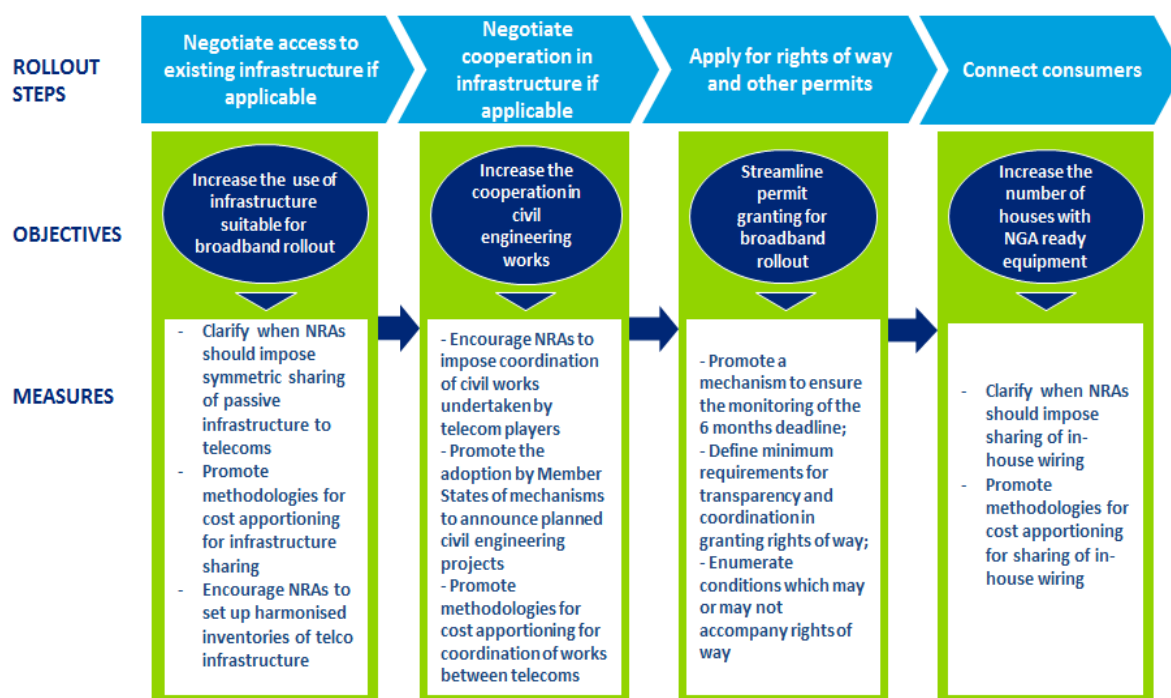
ROLLOUT STEPS

Negotiate access to existing infrastructure if applicable

Negotiate cooperation in infrastructure if applicable

Apply for rights of way and other permits

Connect consumers

OBJECTIVES

Increase the use of infrastructure suitable for broadband rollout

Increase the cooperation in civil engineering works

Streamline permit granting for broadband rollout

Increase the number of houses with NGA ready equipment

MEASURES

- Clarify when NRAs should impose symmetric sharing of passive infrastructure to telecoms
- Promote methodologies for cost apportioning for infrastructure sharing
- Encourage NRAs to set up harmonised inventories of telco infrastructure

- Encourage NRAs to impose coordination of civil works undertaken by telecom players
- Promote the adoption by Member States of mechanisms to announce planned civil engineering projects
- Promote methodologies for cost apportioning for coordination of works between telecoms

- Promote a mechanism to ensure the monitoring of the 6 months deadline;
- Define minimum requirements for transparency and coordination in granting rights of way;
- Enumerate conditions which may or may not accompany rights of way

- Clarify when NRAs should impose sharing of in-house wiring
- Promote methodologies for cost apportioning for sharing of in-house wiring